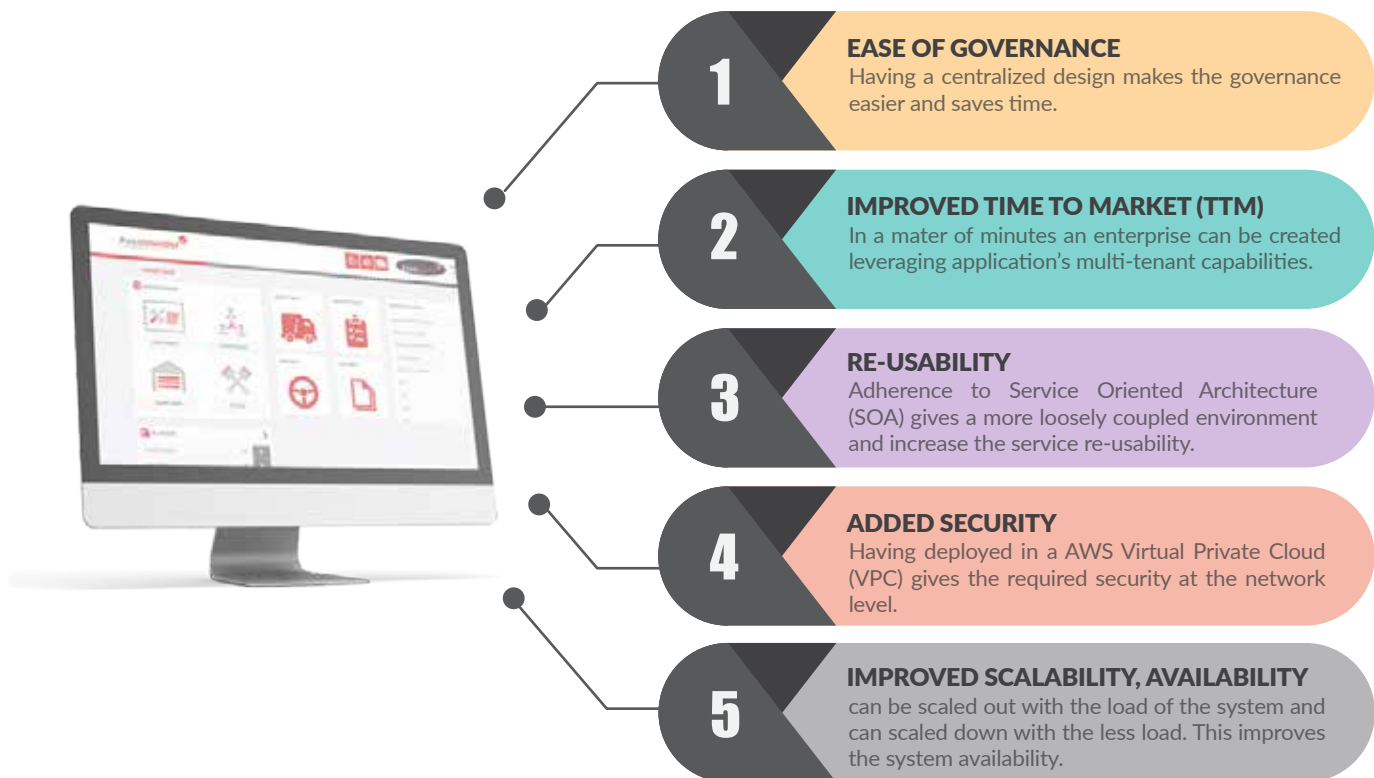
1
EASE OF GOVERNANCE
Having a centralized design makes the governance easier and saves time.

2
IMPROVED TIME TO MARKET (TTM)
In a mater of minutes an enterprise can be created leveraging application's multi-tenant capabilities.

3
RE-USABILITY
Adherence to Service Oriented Architecture (SOA) gives a more loosely coupled environment and increase the service re-usability.

4
ADDED SECURITY
Having deployed in a AWS Virtual Private Cloud (VPC) gives the required security at the network level.

5
IMPROVED SCALABILITY, AVAILABILITY
can be scaled out with the load of the system and can scaled down with the less load. This improves the system availability.